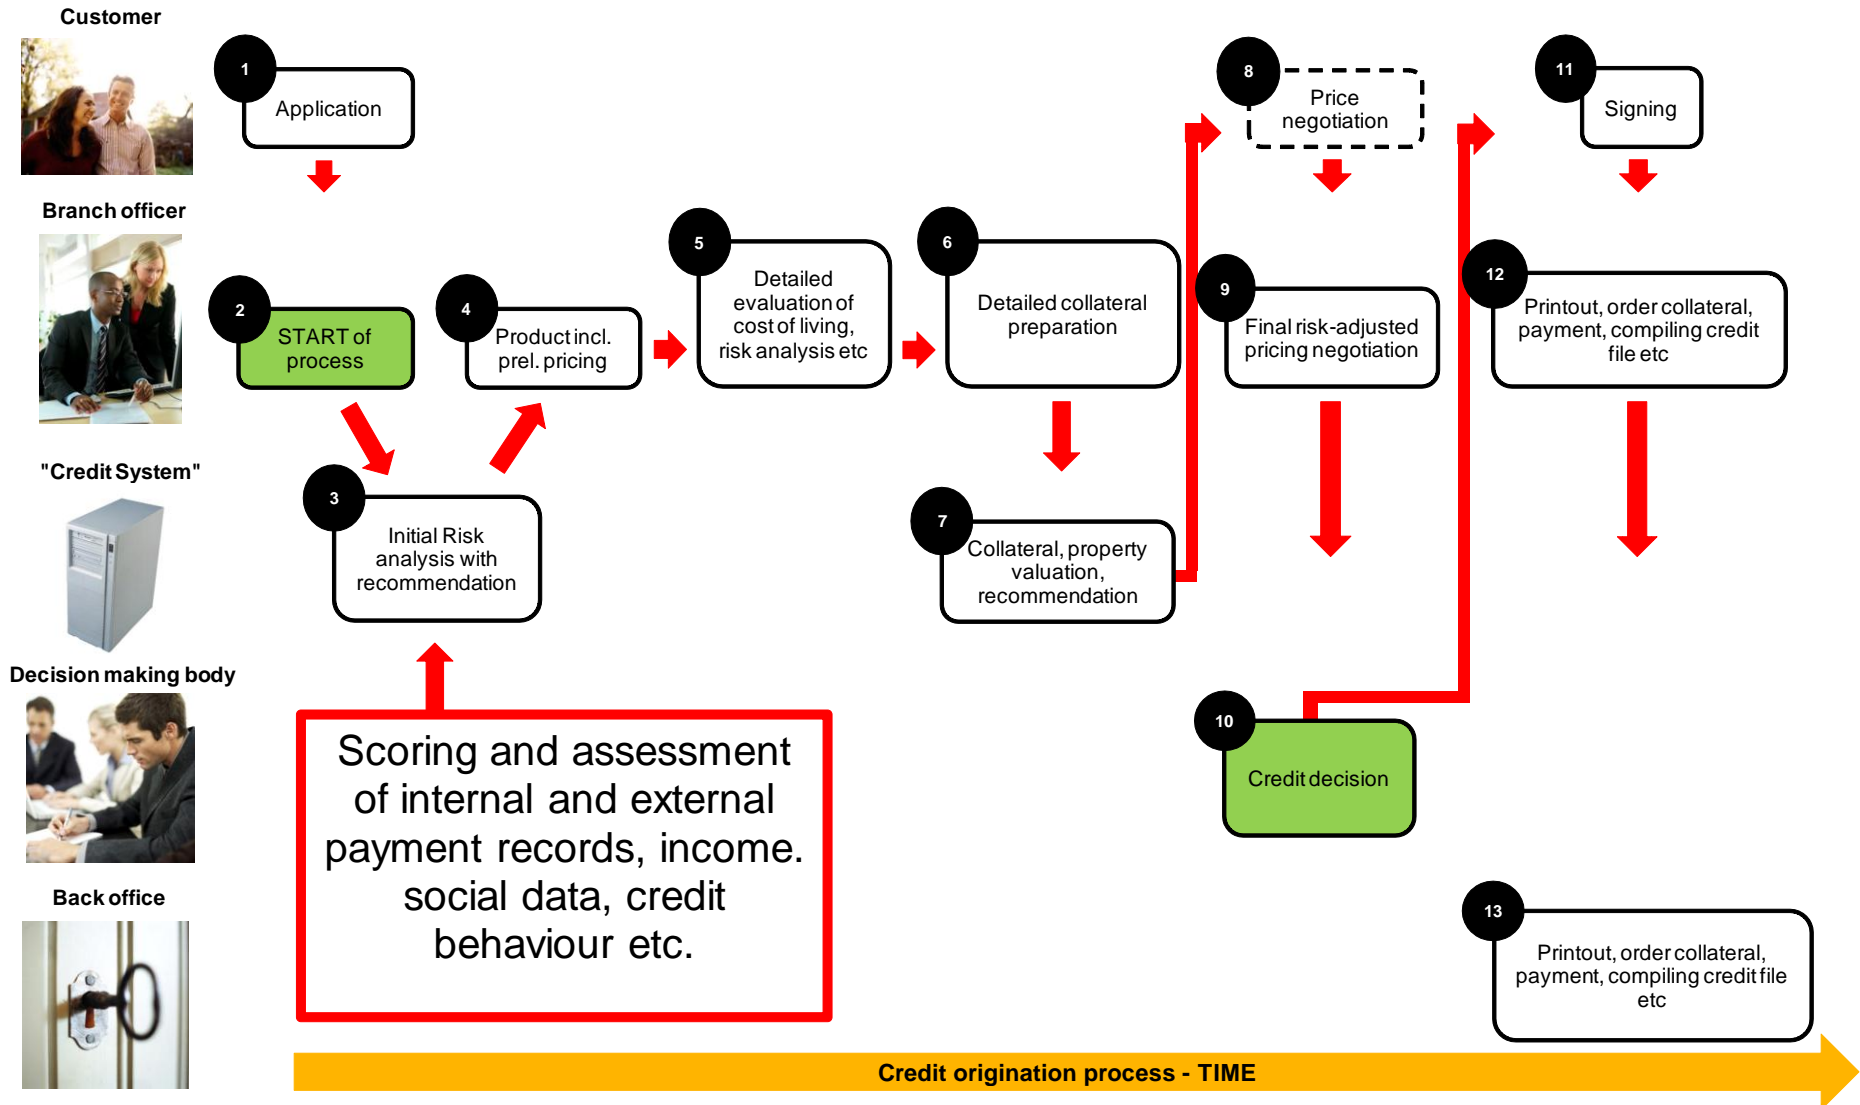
Customer

Branch officer

"Credit System"

Decision making body

Back office

1
Application

2
START of process

3
Initial Risk analysis with recommendation

4
Product incl. prel. pricing

5
Detailed evaluation of cost of living, risk analysis etc

6
Detailed collateral preparation

7
Collateral, property valuation, recommendation

8
Price negotiation

9
Final risk-adjusted pricing negotiation

10
Credit decision

11
Signing

12
Printout, order collateral, payment, compiling credit file etc

13
Printout, order collateral, payment, compiling credit file etc

Scoring and assessment of internal and external payment records, income. social data, credit behaviour etc.

Credit origination process - TIME